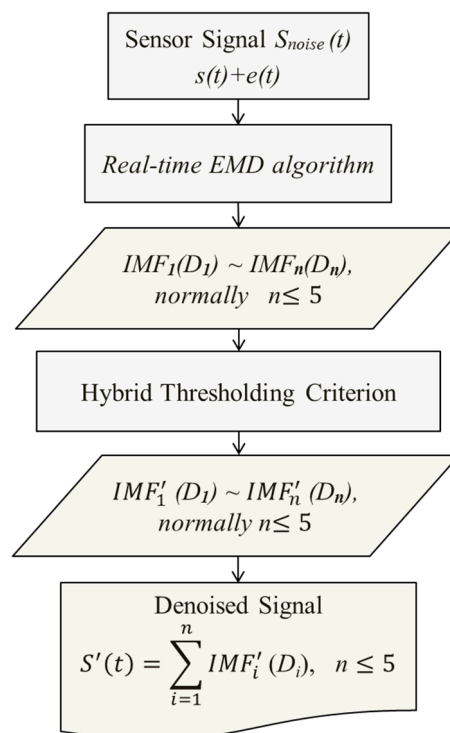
Sensor Signal $S_{noise}(t)$
$s(t)+e(t)$

Real-time EMD algorithm

$IMF_1(D_1) \sim IMF_n(D_n)$, normally $n \leq 5$

Hybrid Thresholding Criterion

$IMF_1'(D_1) \sim IMF_n'(D_n)$, normally $n \leq 5$

Denoised Signal
$S'(t) = \sum_{i=1}^{n} IMF_i'(D_i), \quad n \leq 5$